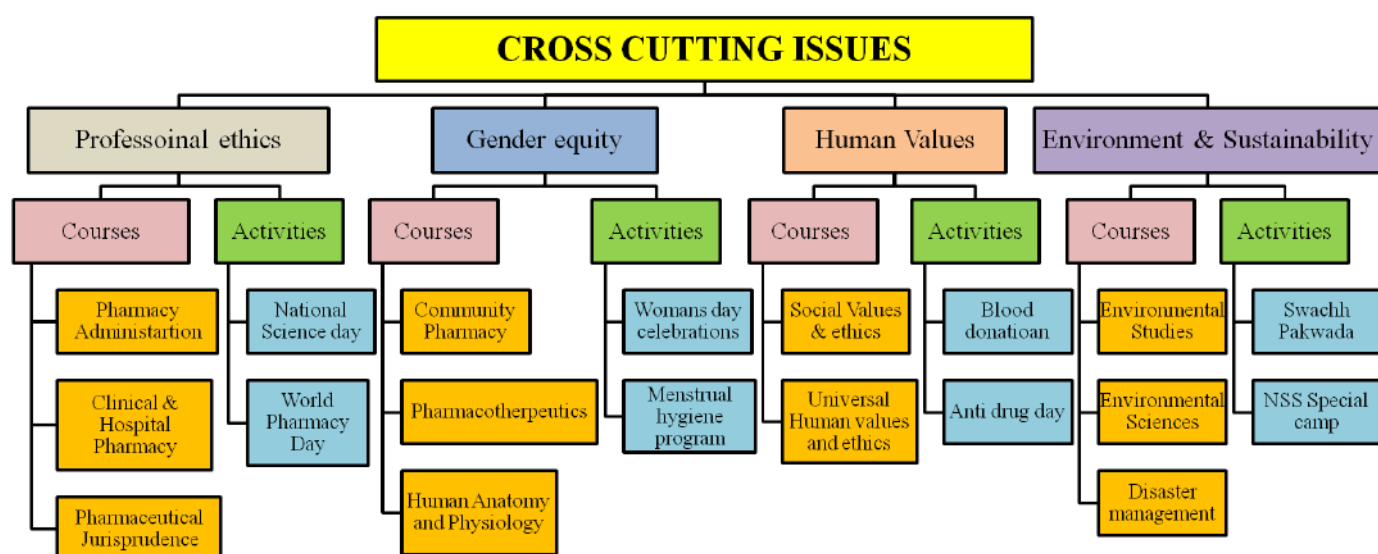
CROSS CUTTING ISSUES

Professoinal ethics

Courses

Pharmacy Administartion

Clinical & Hospital Pharmacy

Pharmaceutical Jurisprudence

Activities

National Science day

World Pharmacy Day

Gender equity

Courses

Community Pharmacy

Pharmacotherpeutics

Human Anatomy and Physiology

Activities

Womans day celebrations

Menstrual hygiene program

Human Values

Courses

Social Values & ethics

Universal Human values and ethics

Activities

Blood donatioan

Anti drug day

Environment & Sustainability

Courses

Environmental Studies

Environmental Sciences

Disaster management

Activities

Swachh Pakwada

NSS Special camp